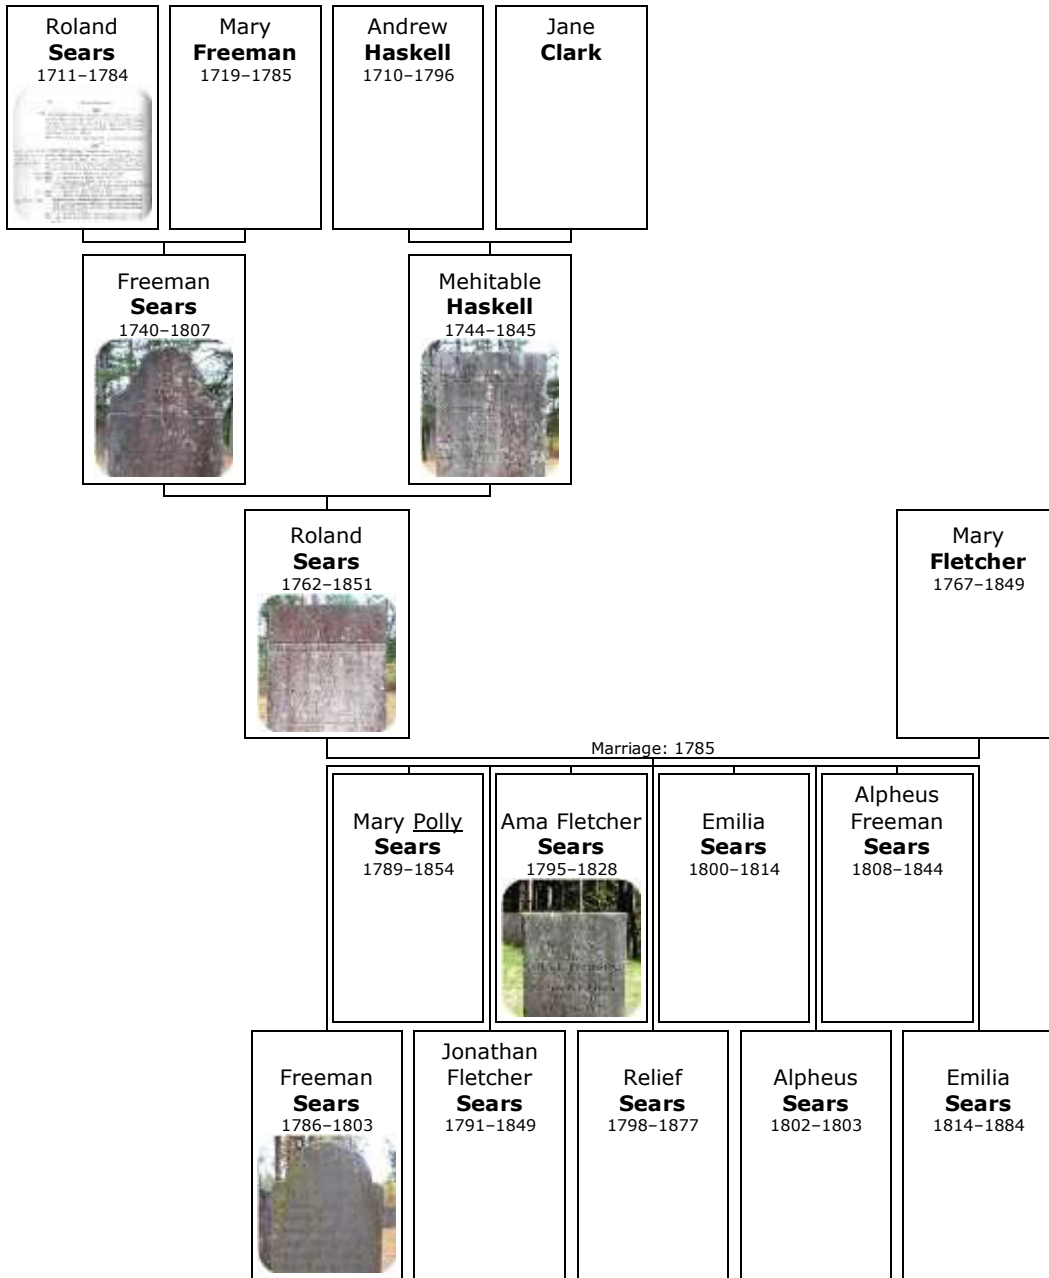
Roland **Sears** 1711–1784

Mary **Freeman** 1719–1785

Andrew **Haskell** 1710–1796

Jane **Clark**

Freeman **Sears** 1740–1807

Mehitable **Haskell** 1744–1845

Roland **Sears** 1762–1851

Mary **Fletcher** 1767–1849

Marriage: 1785

Mary Polly **Sears** 1789–1854

Ama Fletcher **Sears** 1795–1828

Emilia **Sears** 1800–1814

Alpheus Freeman **Sears** 1808–1844

Freeman **Sears** 1786–1803

Jonathan Fletcher **Sears** 1791–1849

Relief **Sears** 1798–1877

Alpheus **Sears** 1802–1803

Emilia **Sears** 1814–1884